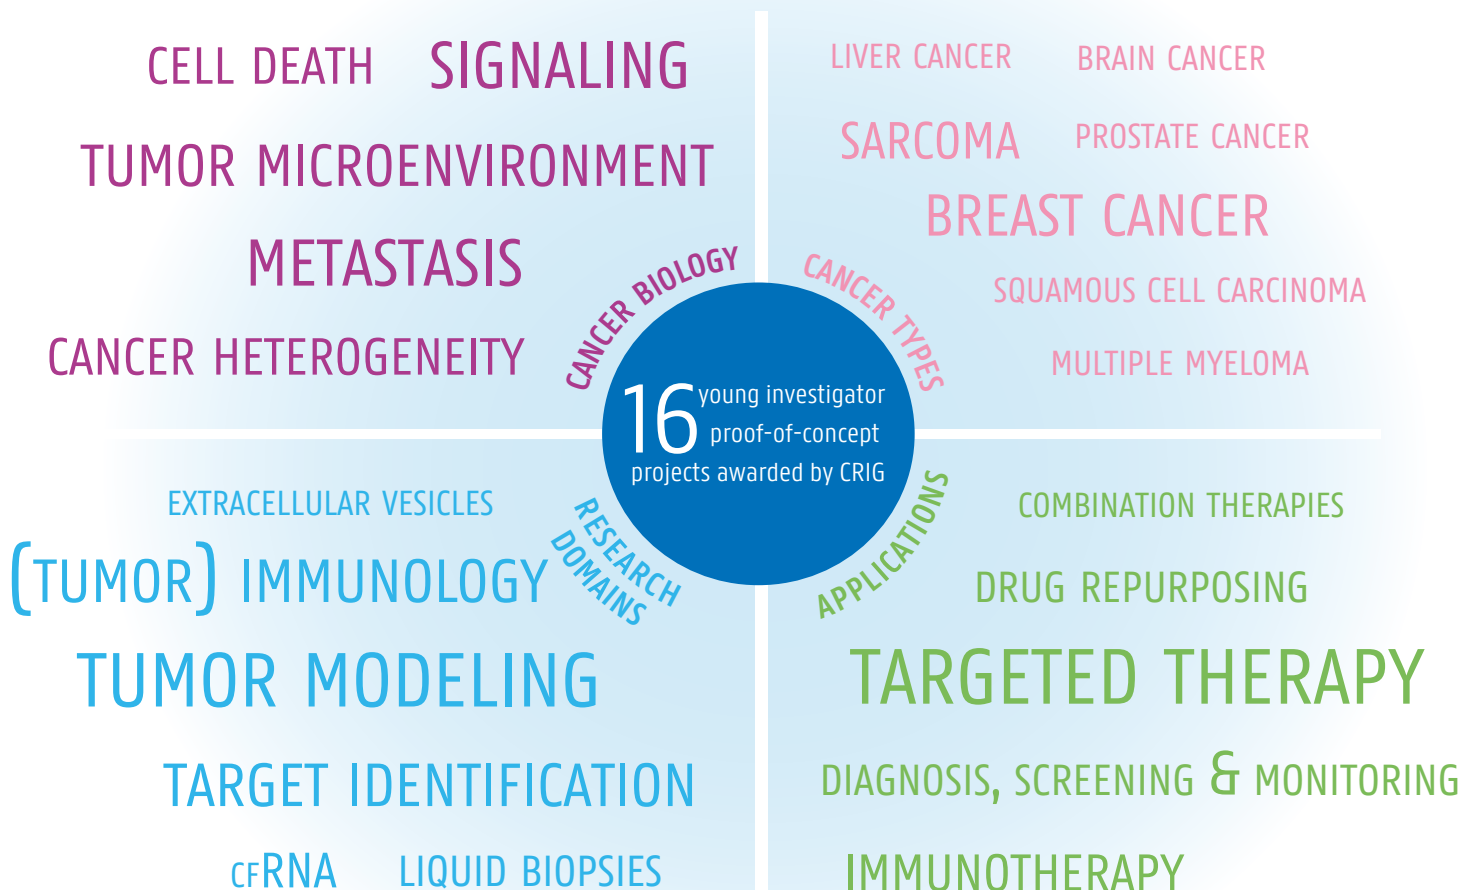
CELL DEATH SIGNALING

TUMOR MICROENVIRONMENT

METASTASIS

CANCER HETEROGENEITY

CANCER BIOLOGY

LIVER CANCER BRAIN CANCER

SARCOMA PROSTATE CANCER

BREAST CANCER

SQUAMOUS CELL CARCINOMA

MULTIPLE MYELOMA

CANCER TYPES

16 young investigator proof-of-concept projects awarded by CRIG

EXTRACELLULAR VESICLES

(TUMOR) IMMUNOLOGY

TUMOR MODELING

TARGET IDENTIFICATION

CFRNA LIQUID BIOPSIES

RESEARCH DOMAINS

COMBINATION THERAPIES

DRUG REPURPOSING

TARGETED THERAPY

DIAGNOSIS, SCREENING & MONITORING

IMMUNOTHERAPY

APPLICATIONS